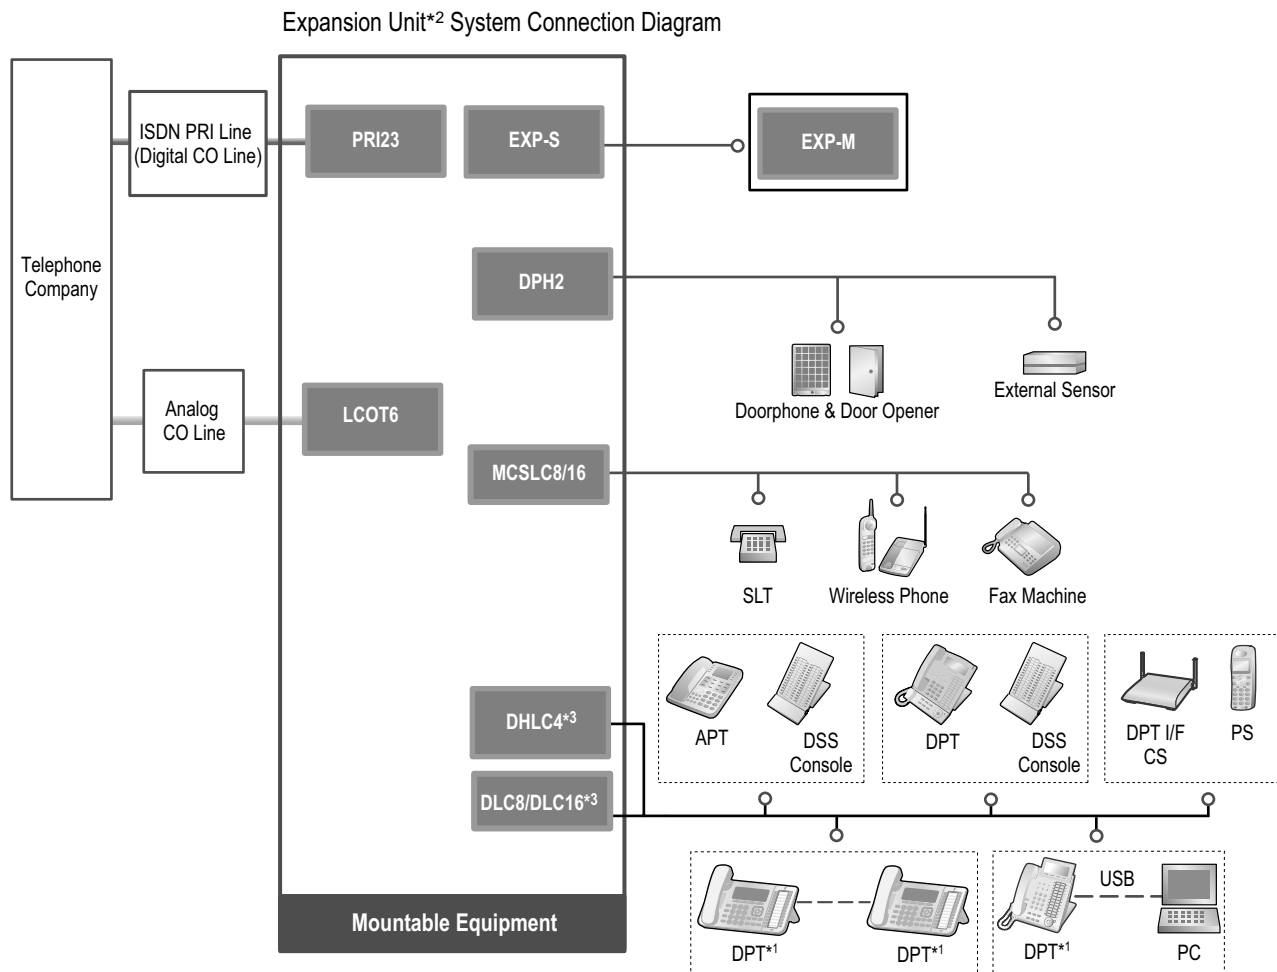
Expansion Unit*2 System Connection Diagram

Telephone Company

ISDN PRI Line (Digital CO Line)

Analog CO Line

PRI23

EXP-S

EXP-M

DPH2

Doorphone & Door Opener

External Sensor

LCOT6

MCSLC8/16

SLT

Wireless Phone

Fax Machine

DHLC4*3

DLC8/DLC16*3

APT

DSS Console

DPT

DSS Console

DPT I/F CS

PS

DPT*1

DPT*1

DPT*1

USB

PC

Mountable Equipment